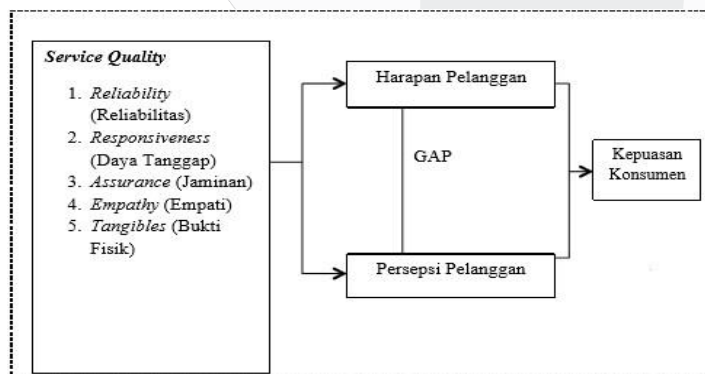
Service Quality

1. Reliability (Reliabilitas)
2. Responsiveness (Daya Tanggap)
3. Assurance (Jaminan)
4. Empathy (Empati)
5. Tangibles (Bukti Fisik)

Harapan Pelanggan

GAP

Persepsi Pelanggan

Kepuasan Konsumen